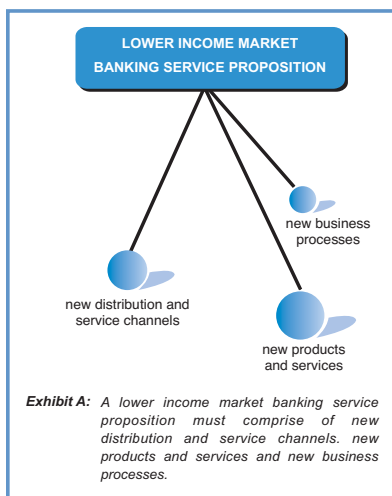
LOWER INCOME MARKET
BANKING SERVICE PROPOSITION

new business processes

new distribution and service channels

new products and services

Exhibit A: A lower income market banking service proposition must comprise of new distribution and service channels. new products and services and new business processes.